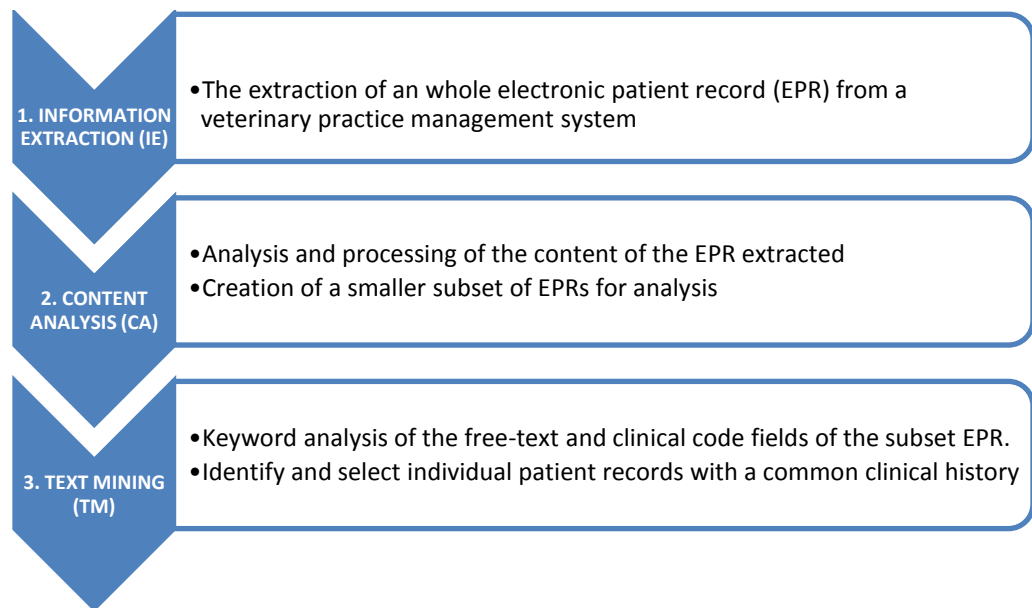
1. INFORMATION EXTRACTION (IE)

•The extraction of an whole electronic patient record (EPR) from a veterinary practice management system

2. CONTENT ANALYSIS (CA)

•Analysis and processing of the content of the EPR extracted
•Creation of a smaller subset of EPRs for analysis

3. TEXT MINING (TM)

•Keyword analysis of the free-text and clinical code fields of the subset EPR.
•Identify and select individual patient records with a common clinical history